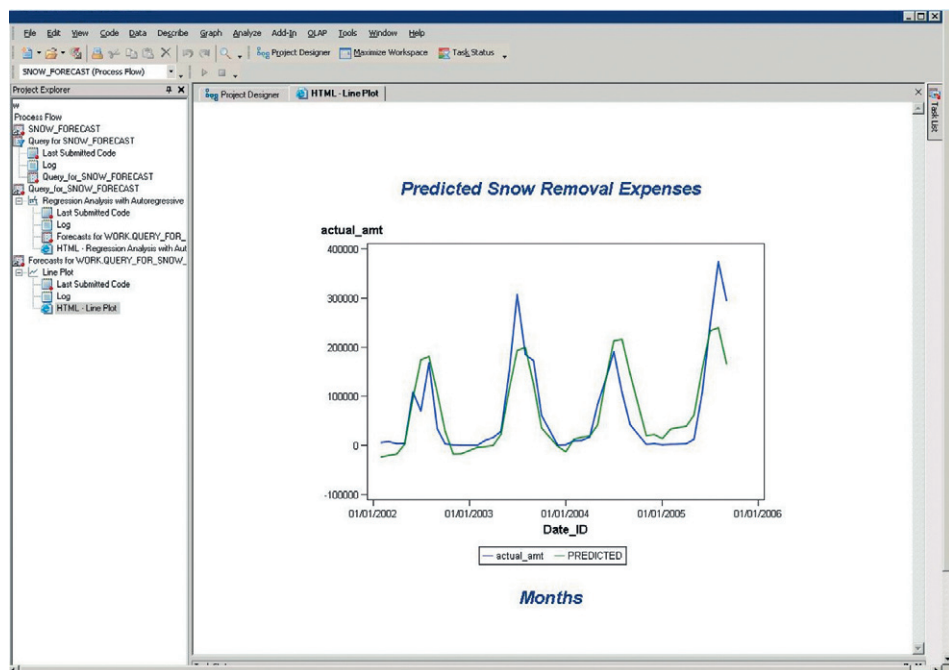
File Edit View Code Data Describe Graph Analyze Add-In OLAP Tools Window Help

Project Designer Maximize Workspace Task Status

SNOW_FORECAST (Process Flow)

Project Explorer

w
Process Flow
SNOW_FORECAST
Query for SNOW_FORECAST
Last Submitted Code
Log
Query_for_SNOW_FORECAST
Query_for_SNOW_FORECAST
Regression Analysis with Autoregressive
Last Submitted Code
Log
Forecasts for WORK.QUERY_FOR_
HTML - Regression Analysis with Aut
Forecasts for WORK.QUERY_FOR_SNOW_
Line Plot
Last Submitted Code
Log
HTML - Line Plot

Project Designer HTML - Line Plot

Task List

Predicted Snow Removal Expenses

actual_amt

400000
300000
200000
100000
0
-100000

01/01/2002 01/01/2003 01/01/2004 01/01/2005 01/01/2006

Date_ID

— actual_amt — PREDICTED

Months